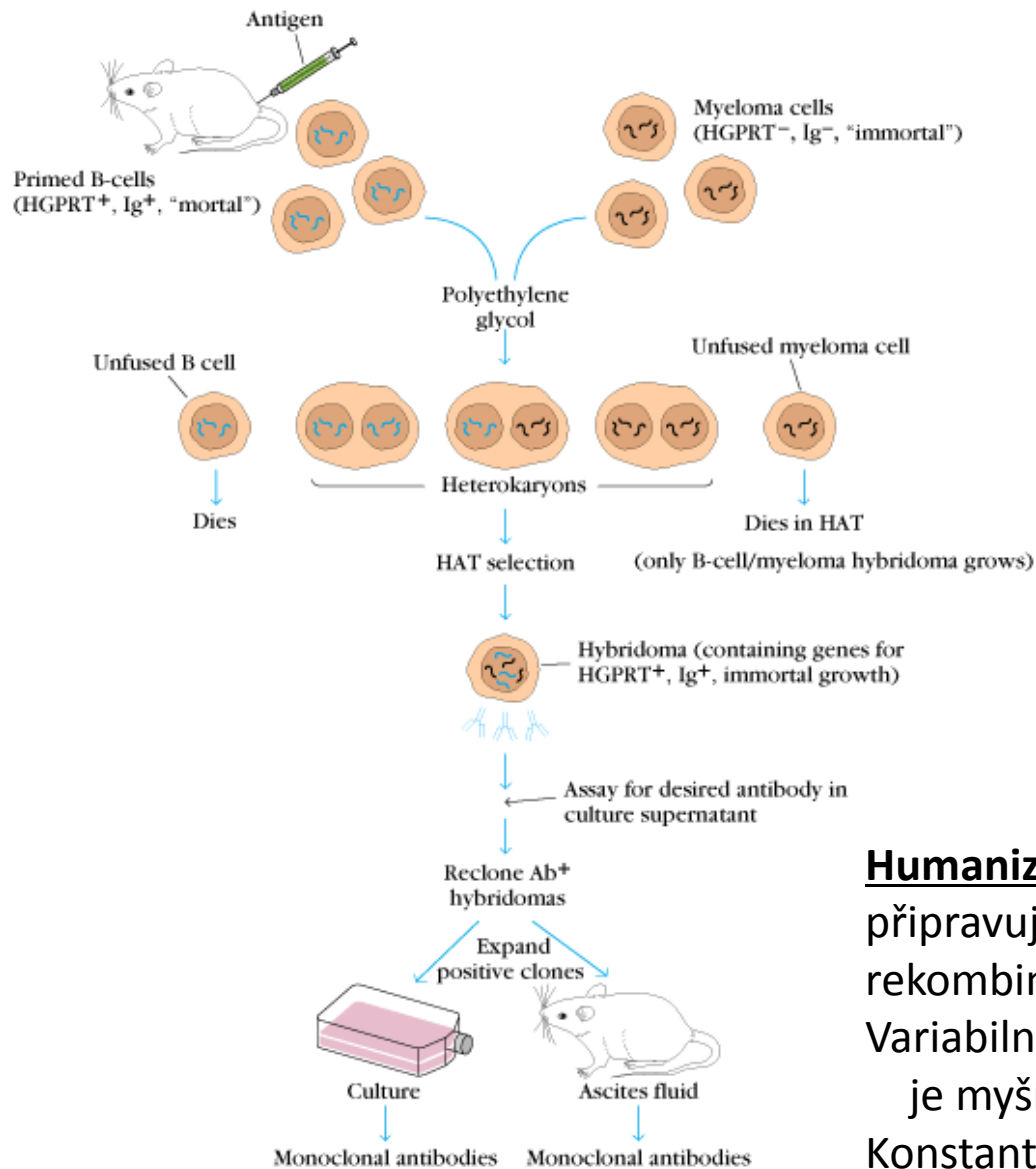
Antigen

Primed B-cells (HGPRT$^+$, Ig$^+$, "mortal")

Myeloma cells (HGPRT$^-$, Ig$^-$, "immortal")

Polyethylene glycol

Unfused B cell

Unfused myeloma cell

Heterokaryons

Dies

Dies in HAT

HAT selection

(only B-cell/myeloma hybridoma grows)

Hybridoma (containing genes for HGPRT$^+$, Ig$^+$, immortal growth)

Assay for desired antibody in culture supernatant

Reclone Ab$^+$ hybridomas

Expand positive clones

Culture

Ascites fluid

Monoclonal antibodies

Monoclonal antibodies

Humaniz
připravuj
rekombin
Variabiln
je myš
Konstant